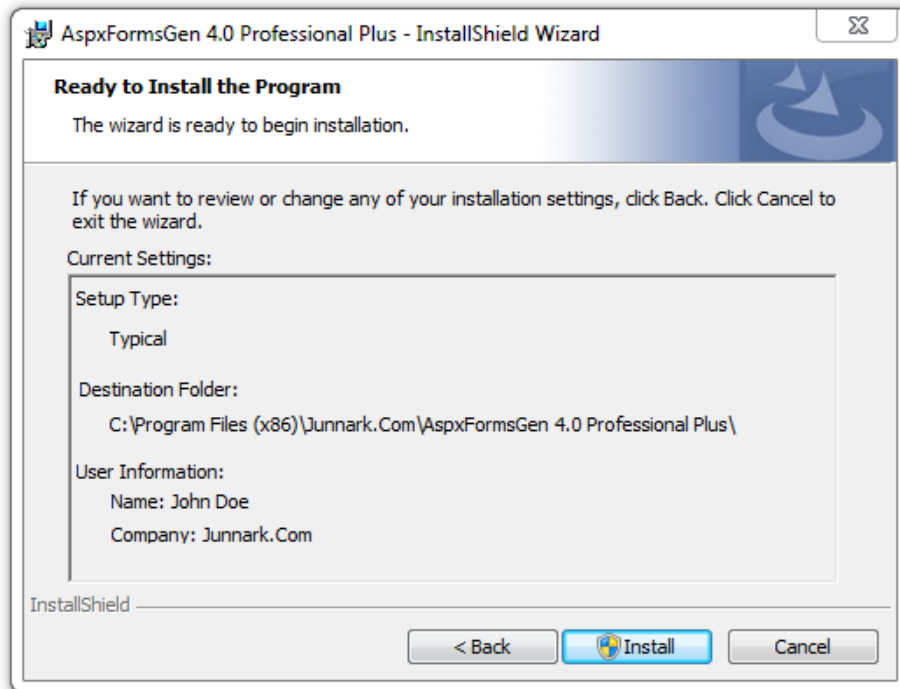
AspxFormsGen 4.0 Professional Plus - InstallShield Wizard

Ready to Install the Program

The wizard is ready to begin installation.

If you want to review or change any of your installation settings, click Back. Click Cancel to exit the wizard.

Current Settings:

Setup Type:

Typical

Destination Folder:

C:\Program Files (x86)\Junnark.Com\AspxFormsGen 4.0 Professional Plus\

User Information:

Name: John Doe

Company: Junnark.Com

InstallShield

< Back

Install

Cancel